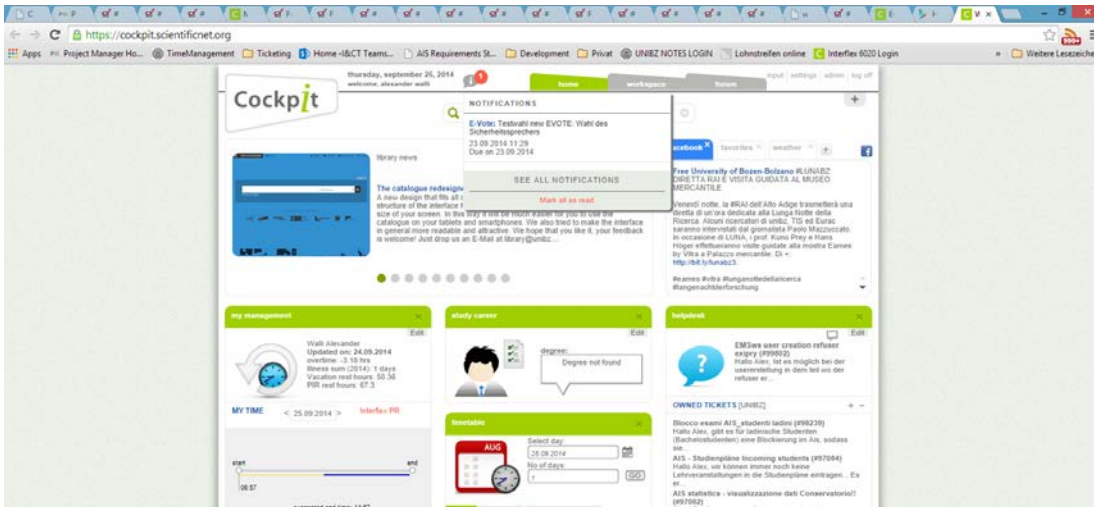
https://cockpit.scientificnet.org

Apps Project Manager Ho... TimeManagement Ticketing Home -I&CT Teams... AIS Requirements St... Development Privat UNIBZ NOTES LOGIN Lohnstreifen online Interflex 6020 Login » Weitere Lesezeichen

thursday, september 25, 2014
welcome, alexander walli

Cockpit

home workspace forum input settings admin log off

NOTIFICATIONS

E-Vote: Testwahl new EVOTE: Wahl des Sicherheitssprechers
23.09.2014 11:29
Due on 23.09.2014

SEE ALL NOTIFICATIONS

Mark all as read

library news

The catalogue redesign
A new design that fits all c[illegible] structure of the interface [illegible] size of your screen. In this way it will be much easier for you to use the catalogue on your tablets and smartphones. We also tried to make the interface in general more readable and attractive. We hope that you like it, your feedback is welcome! Just drop us an E-Mail at library@unibz...

facebook favorites weather +

Free University of Bozen-Bolzano #UNIBZ: DIRETTA RAI E VISITA GUIDATA AL MUSEO MERCANTILE

Venerdì notte, la #RAI dell'Alto Adige trasmetterà una diretta di un'ora dedicata alla Lunga Notte della Ricerca. Alcuni ricercatori di unibz, TIS ed Eurac saranno intervistati dal giornalista Paolo Mazzucato. In occasione di LUNA, i prof. Kuno Prey e Hans Höger effettueranno visite guidate alla mostra Eames by Vitra a Palazzo mercantile. Di »
http://bit.ly/lunabz3

#eames #vitra #lunganottedellaricerca #langenachtderforschung

my management
Edit
Walli Alexander
Updated on: 24.09.2014
overtime: -3.18 hrs
Illness sum (2014): 1 days
Vacation rest hours: 50.36
PIR rest hours: 67.3

MY TIME < 25.09.2014 > Interflex PR

start end
06:57

study career
Edit
degree:
Degree not found

timetable
AUG
Select day:
25.09.2014
No of days:
1
GO

helpdesk
Edit
EMSws user creation refuser expiry (#99802)
Hallo Alex, ist es möglich bei der userersteliung in dem tell wo der refuser er...

OWNED TICKETS [UNIBZ]

Blocco esami AIS_studenti ladini (#98239)
Hallo Alex, gibt es für ladinische Studenten (Bachelorstudenten) eine Blockierung im Ais, sodass sie...
AIS - Studienpläne Incoming students (#97084)
Hallo Alex, wir können immer noch keine Lehrveranstaltungen in die Studienpläne eintragen... Es er...
AIS statistics - visualizzazione dati Conservatorio!! (#97062)